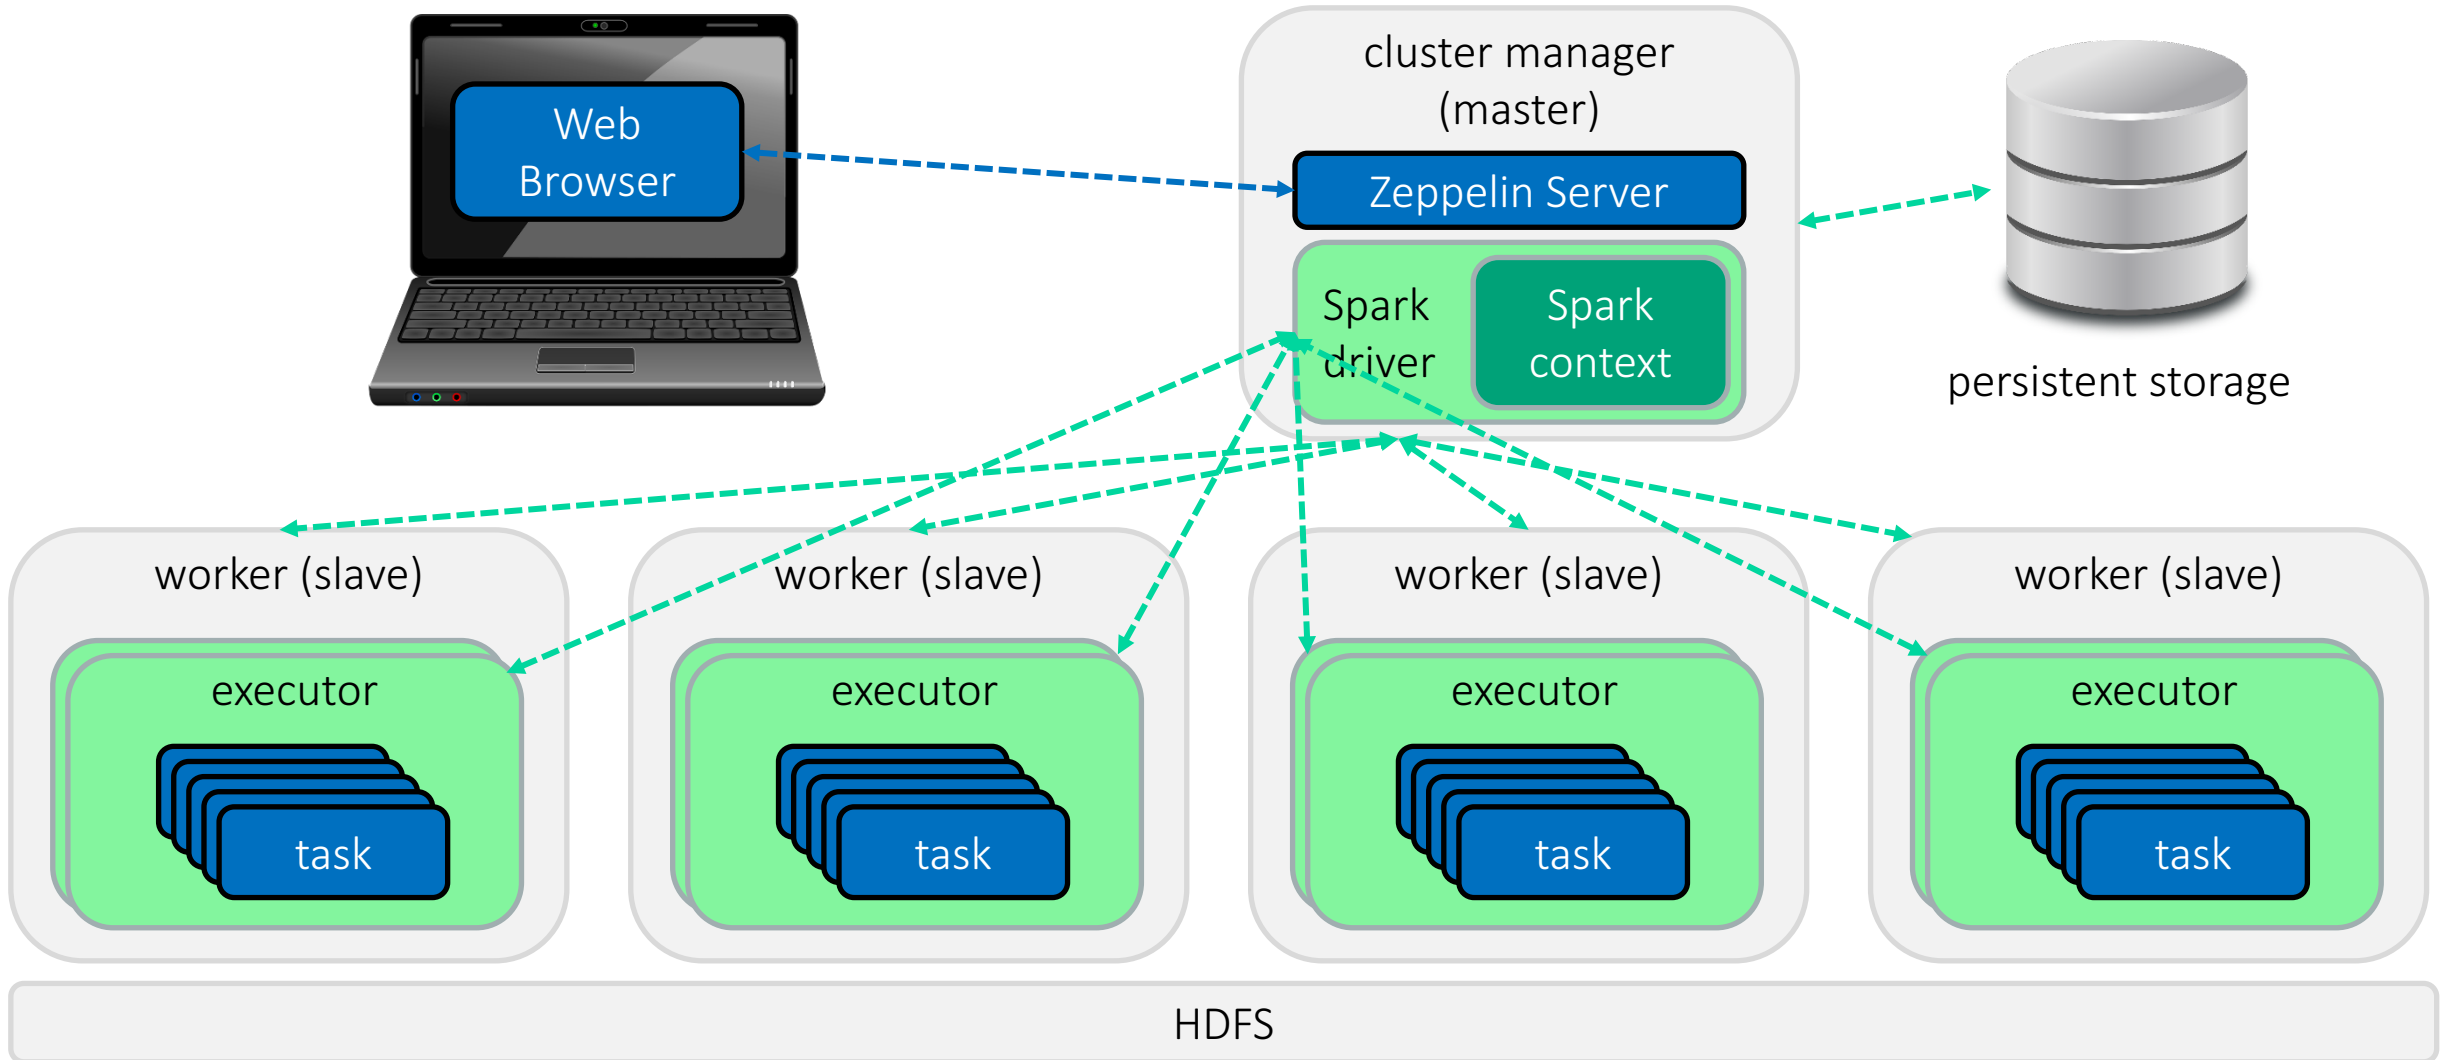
Web Browser

cluster manager (master)

Zeppelin Server

Spark driver

Spark context

persistent storage

worker (slave)

executor

task

worker (slave)

executor

task

worker (slave)

executor

task

worker (slave)

executor

task

HDFS